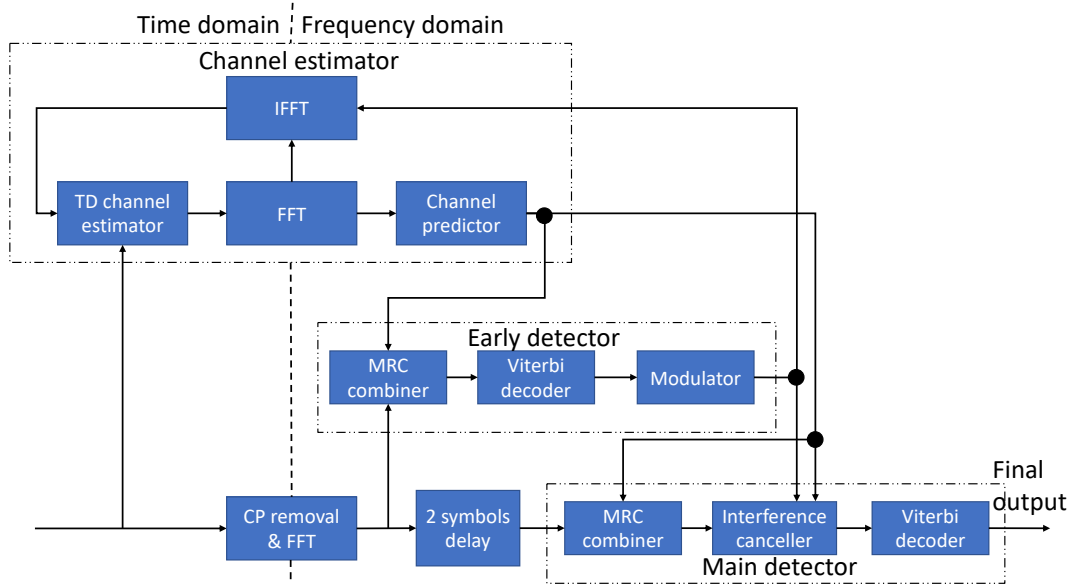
Time domain | Frequency domain

Channel estimator

IFFT

TD channel estimator

FFT

Channel predictor

Early detector

MRC combiner

Viterbi decoder

Modulator

CP removal & FFT

2 symbols delay

MRC combiner

Interference canceller

Viterbi decoder

Final output

Main detector